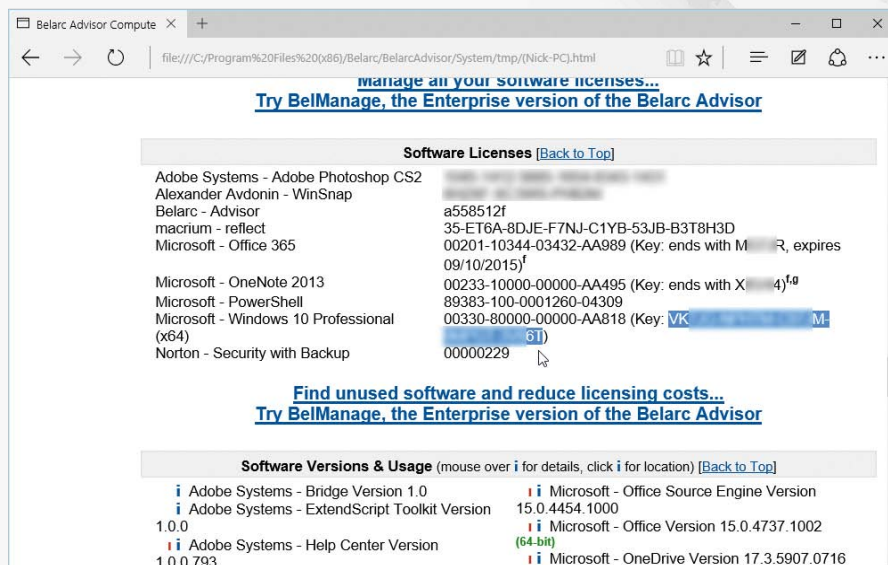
Belarc Advisor Compute ×

file:///C:/Program%20Files%20(x86)/Belarc/BelarcAdvisor/System/tmp/(Nick-PC).html

Manage all your software licenses...
Try BelManage, the Enterprise version of the Belarc Advisor

Software Licenses [Back to Top]

| | |
|---|---|
| Adobe Systems - Adobe Photoshop CS2 | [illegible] |
| Alexander Avdonin - WinSnap | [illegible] |
| Belarc - Advisor | a558512f |
| macrium - reflect | 35-ET6A-8DJE-F7NJ-C1YB-53JB-B3T8H3D |
| Microsoft - Office 365 | 00201-10344-03432-AA989 (Key: ends with M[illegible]R, expires 09/10/2015)$^{f}$ |
| Microsoft - OneNote 2013 | 00233-10000-00000-AA495 (Key: ends with X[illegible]4)$^{f,g}$ |
| Microsoft - PowerShell | 89383-100-0001260-04309 |
| Microsoft - Windows 10 Professional (x64) | 00330-80000-00000-AA818 (Key: VK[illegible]M-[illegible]6T) |
| Norton - Security with Backup | 00000229 |

Find unused software and reduce licensing costs...
Try BelManage, the Enterprise version of the Belarc Advisor

Software Versions & Usage (mouse over i for details, click i for location) [Back to Top]

i Adobe Systems - Bridge Version 1.0
i Adobe Systems - ExtendScript Toolkit Version 1.0.0
i Adobe Systems - Help Center Version 1.0.0.793

i Microsoft - Office Source Engine Version 15.0.4454.1000
i Microsoft - Office Version 15.0.4737.1002 (64-bit)
i Microsoft - OneDrive Version 17.3.5907.0716